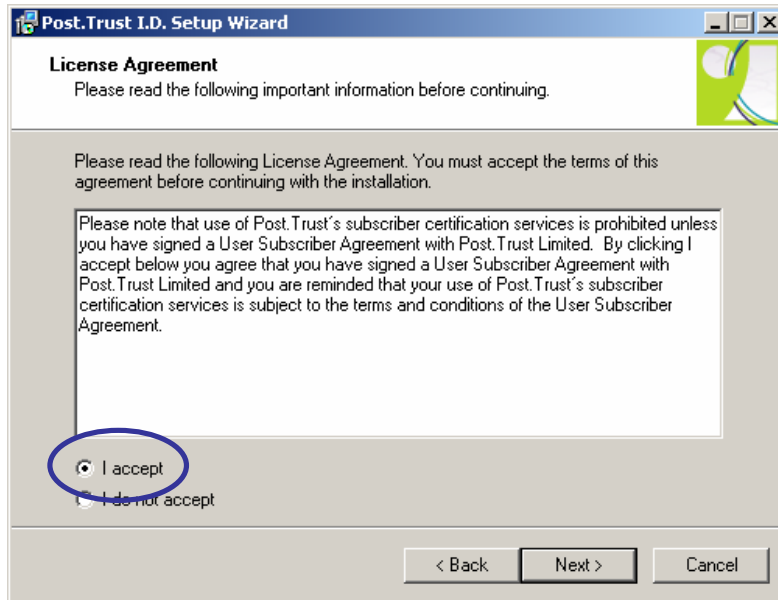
Post.Trust I.D. Setup Wizard

License Agreement
Please read the following important information before continuing.

Please read the following License Agreement. You must accept the terms of this agreement before continuing with the installation.

Please note that use of Post.Trust´s subscriber certification services is prohibited unless you have signed a User Subscriber Agreement with Post.Trust Limited. By clicking I accept below you agree that you have signed a User Subscriber Agreement with Post.Trust Limited and you are reminded that your use of Post.Trust´s subscriber certification services is subject to the terms and conditions of the User Subscriber Agreement.

I accept
I do not accept

< Back
Next >
Cancel